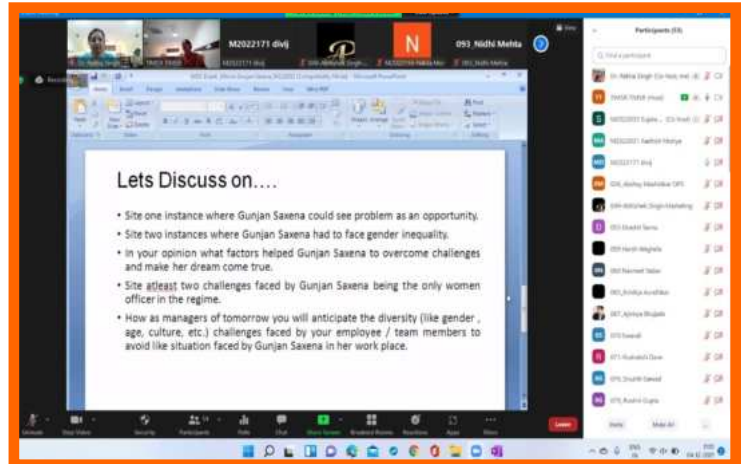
M2022171 divij

N

093_Nidhi Mehta

Participants (33)

Lets Discuss on….

• Site one instance where Gunjan Saxena could see problem as an opportunity.

• Site two instances where Gunjan Saxena had to face gender inequality.

• In your opinion what factors helped Gunjan Saxena to overcome challenges and make her dream come true.

• Site atleast two challenges faced by Gunjan Saxena being the only women officer in the regime.

• How as managers of tomorrow you will anticipate the diversity (like gender , age, culture, etc.) challenges faced by your employee / team members to avoid like situation faced by Gunjan Saxena in her work place.

Leave